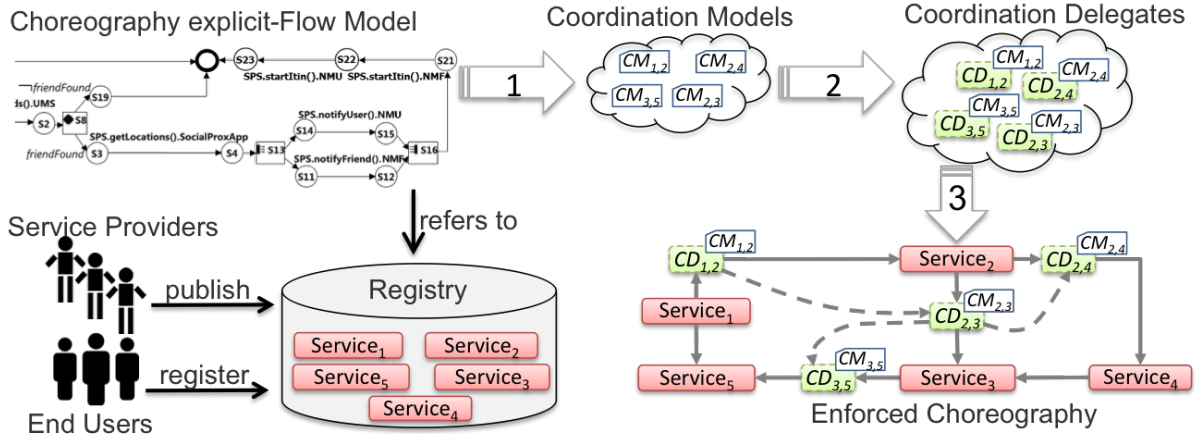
Choreography explicit-Flow Model

S23 S22 S21
SPS.startItin().NMU SPS.startItin().NMF
¬friendFound
S19
ls().UMS
S2 S8
SPS.getLocations().SocialProxApp
friendFound S3 S4 S13
SPS.notifyUser().NMU
S14 S15 S16
SPS.notifyFriend().NMF
S11 S12

1

Coordination Models
$CM_{1,2}$ $CM_{2,4}$ $CM_{3,5}$ $CM_{2,3}$

2

Coordination Delegates
$CM_{1,2}$ $CD_{1,2}$ $CM_{2,4}$ $CD_{2,4}$ $CM_{3,5}$ $CD_{3,5}$ $CM_{2,3}$ $CD_{2,3}$

3

refers to

Service Providers

publish

Registry

Service$_1$ Service$_2$ Service$_5$ Service$_3$ Service$_4$

register

End Users

$CM_{1,2}$ $CD_{1,2}$ Service$_2$ $CD_{2,4}$ $CM_{2,4}$
$CM_{2,3}$ $CD_{2,3}$
Service$_1$
$CM_{3,5}$
Service$_5$ $CD_{3,5}$ Service$_3$ Service$_4$

Enforced Choreography